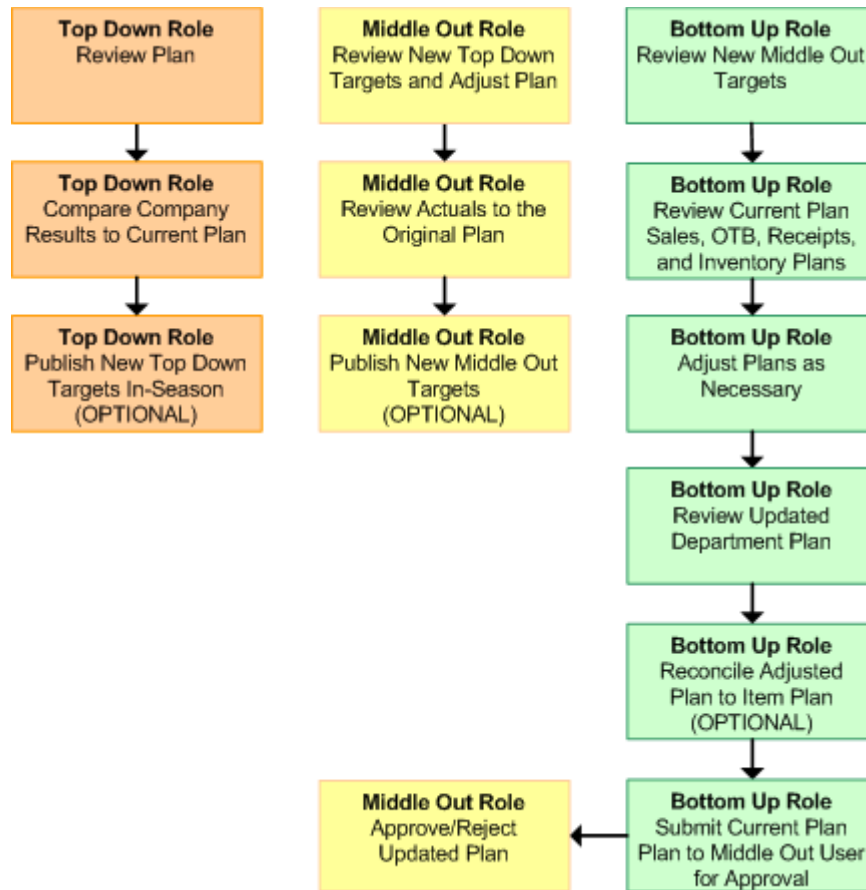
Top Down Role
Review Plan

Top Down Role
Compare Company Results to Current Plan

Top Down Role
Publish New Top Down Targets In-Season (OPTIONAL)

Middle Out Role
Review New Top Down Targets and Adjust Plan

Middle Out Role
Review Actuals to the Original Plan

Middle Out Role
Publish New Middle Out Targets (OPTIONAL)

Bottom Up Role
Review New Middle Out Targets

Bottom Up Role
Review Current Plan Sales, OTB, Receipts, and Inventory Plans

Bottom Up Role
Adjust Plans as Necessary

Bottom Up Role
Review Updated Department Plan

Bottom Up Role
Reconcile Adjusted Plan to Item Plan (OPTIONAL)

Bottom Up Role
Submit Current Plan Plan to Middle Out User for Approval

Middle Out Role
Approve/Reject Updated Plan